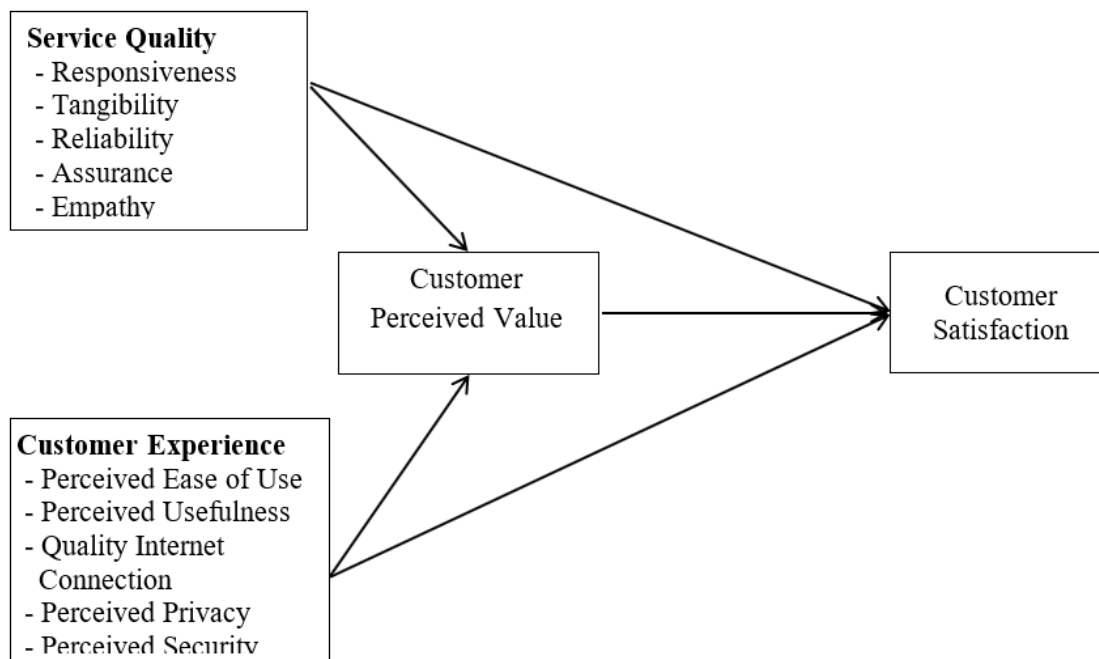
Service Quality
- Responsiveness
- Tangibility
- Reliability
- Assurance
- Empathy

Customer Perceived Value

Customer Satisfaction

Customer Experience
- Perceived Ease of Use
- Perceived Usefulness
- Quality Internet Connection
- Perceived Privacy
- Perceived Security